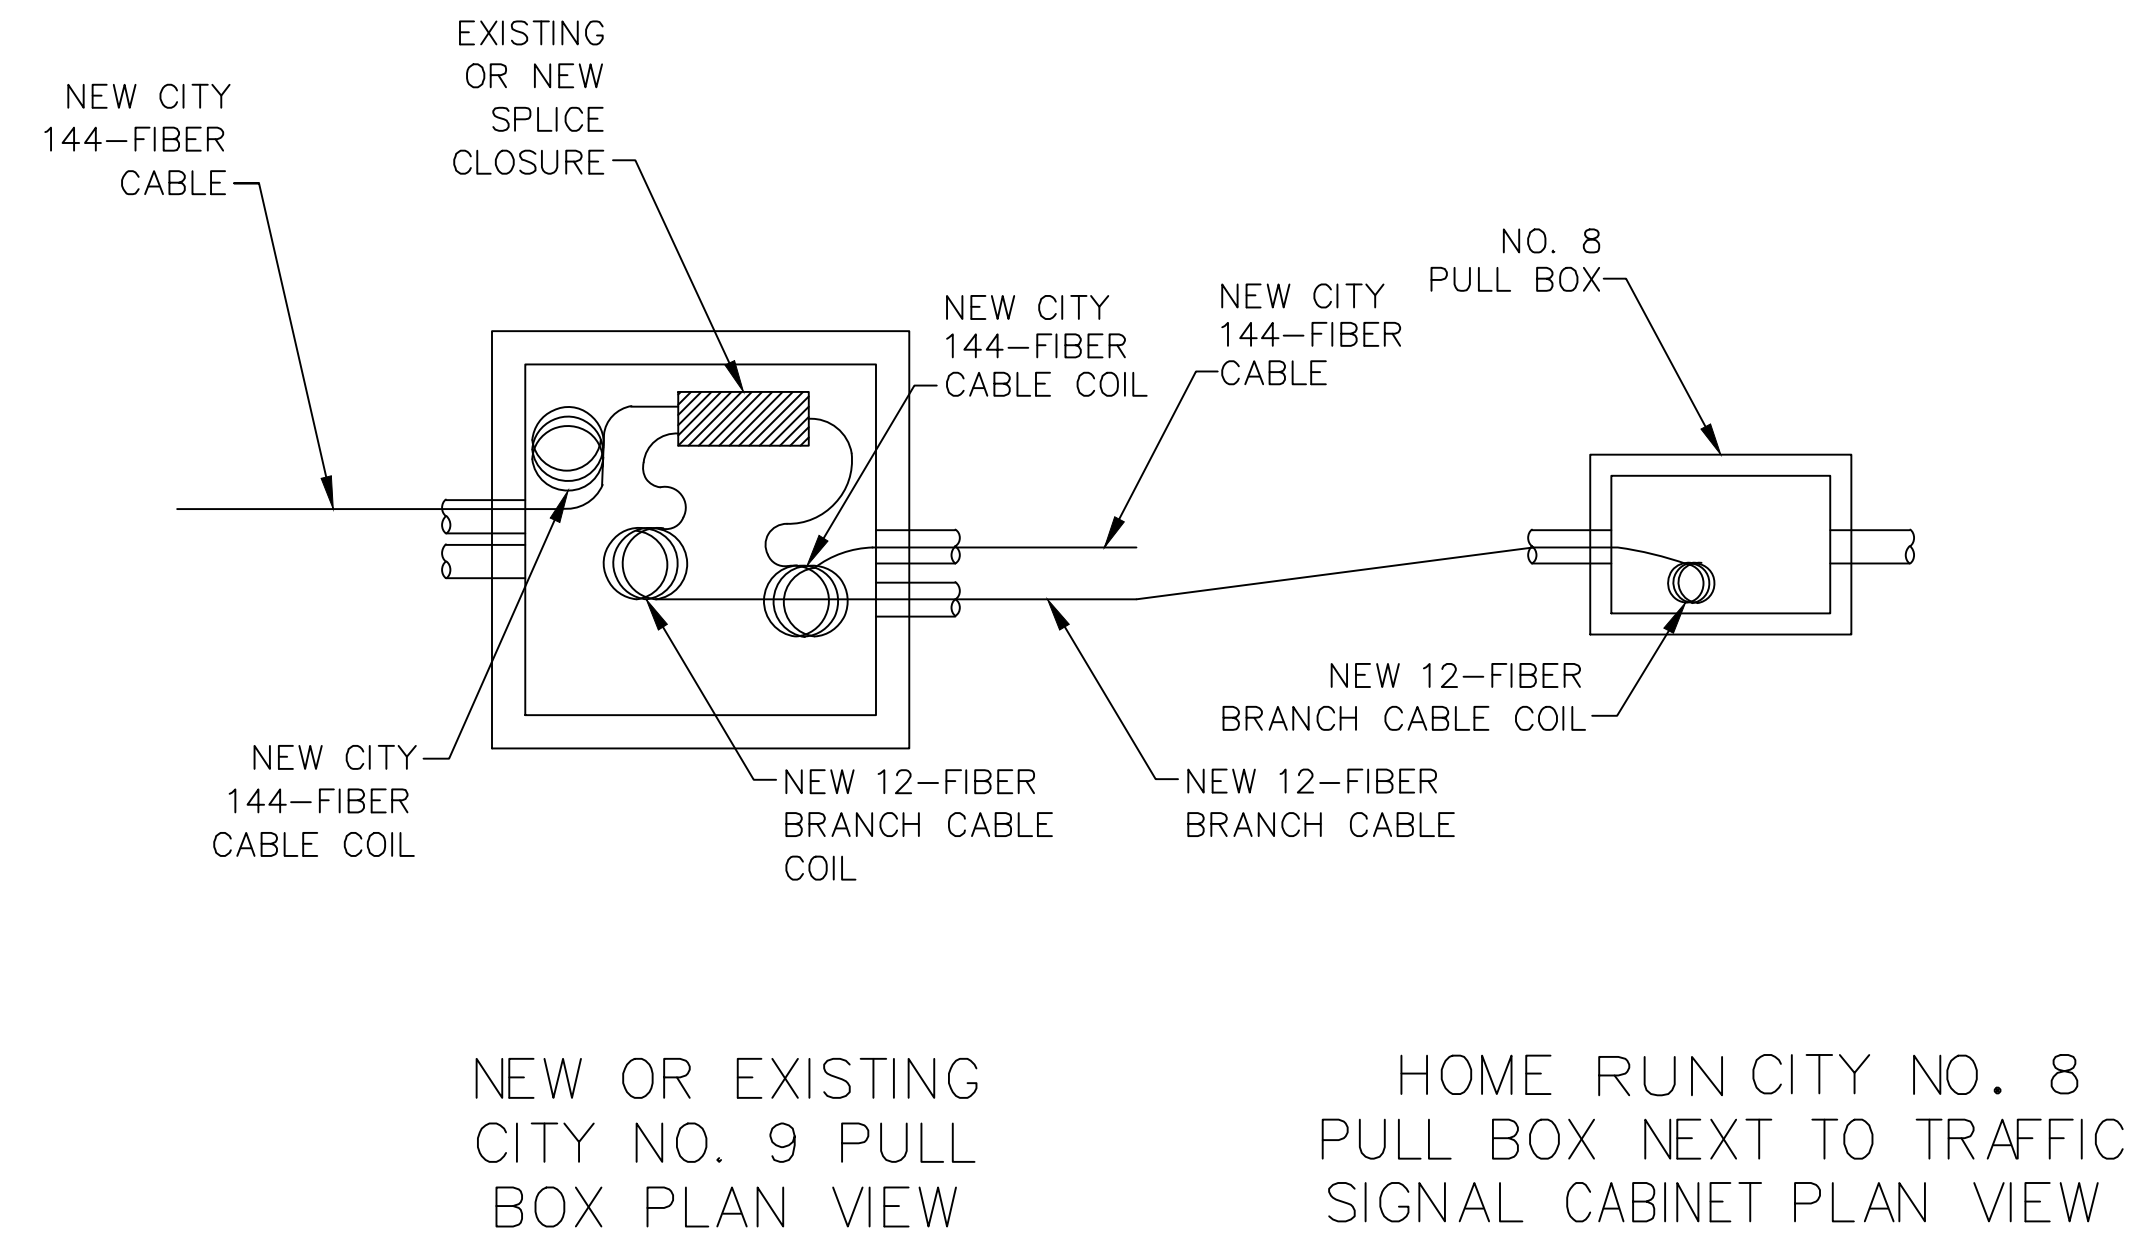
EXISTING OR NEW SPLICE CLOSURE

NEW CITY 144–FIBER CABLE

NO. 8 PULL BOX

NEW CITY 144–FIBER CABLE COIL

NEW CITY 144–FIBER CABLE

NEW 12–FIBER BRANCH CABLE COIL

NEW CITY 144–FIBER CABLE COIL

NEW 12–FIBER BRANCH CABLE COIL

NEW 12–FIBER BRANCH CABLE

NEW OR EXISTING CITY NO. 9 PULL BOX PLAN VIEW

HOME RUN CITY NO. 8 PULL BOX NEXT TO TRAFFIC SIGNAL CABINET PLAN VIEW